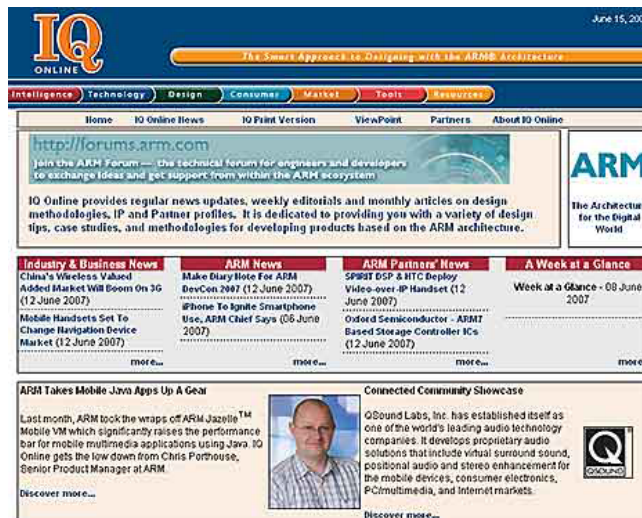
IQ ONLINE

June 15, 200

The Smart Approach to Designing with the ARM® Architecture

Intelligence | Technology | Design | Consumer | Market | Tools | Resources

Home | IQ Online News | IQ Print Version | ViewPoint | Partners | About IQ Online

http://forums.arm.com

Join the ARM Forum — the technical forum for engineers and developers to exchange ideas and get support from within the ARM ecosystem

IQ Online provides regular news updates, weekly editorials and monthly articles on design methodologies, IP and Partner profiles. It is dedicated to providing you with a variety of design tips, case studies, and methodologies for developing products based on the ARM architecture.

ARM

The Architecture for the Digital World

Industry & Business News

China's Wireless Valued Added Market Will Boom On 3G (12 June 2007)

Mobile Handsets Set To Change Navigation Device Market (12 June 2007)

more...

ARM News

Make Diary Note For ARM DevCon 2007 (12 June 2007)

iPhone To Ignite Smartphone Use, ARM Chief Says (08 June 2007)

more...

ARM Partners' News

SPIRIT DSP & HTC Deploy Video-over-IP Handset (12 June 2007)

Oxford Semiconductor - ARM7 Based Storage Controller ICs (12 June 2007)

more...

A Week at a Glance

Week at a Glance - 08 June 2007

more

ARM Takes Mobile Java Apps Up A Gear

Last month, ARM took the wraps off ARM Jazelle™ Mobile VM which significantly raises the performance bar for mobile multimedia applications using Java. IQ Online gets the low down from Chris Porthouse, Senior Product Manager at ARM.

Discover more...

Connected Community Showcase

QSound Labs, Inc. has established itself as one of the world's leading audio technology companies. It develops proprietary audio solutions that include virtual surround sound, positional audio and stereo enhancement for the mobile devices, consumer electronics, PC/multimedia, and Internet markets.

QSOUND

Discover more...